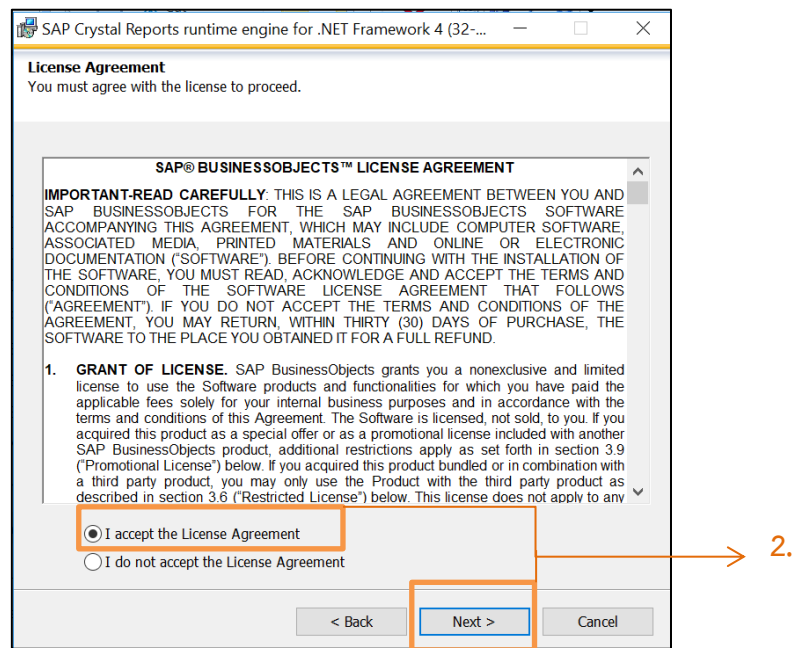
SAP Crystal Reports runtime engine for .NET Framework 4 (32-...

License Agreement
You must agree with the license to proceed.

SAP® BUSINESSOBJECTS™ LICENSE AGREEMENT

IMPORTANT-READ CAREFULLY: THIS IS A LEGAL AGREEMENT BETWEEN YOU AND SAP BUSINESSOBJECTS FOR THE SAP BUSINESSOBJECTS SOFTWARE ACCOMPANYING THIS AGREEMENT, WHICH MAY INCLUDE COMPUTER SOFTWARE, ASSOCIATED MEDIA, PRINTED MATERIALS AND ONLINE OR ELECTRONIC DOCUMENTATION ("SOFTWARE"). BEFORE CONTINUING WITH THE INSTALLATION OF THE SOFTWARE, YOU MUST READ, ACKNOWLEDGE AND ACCEPT THE TERMS AND CONDITIONS OF THE SOFTWARE LICENSE AGREEMENT THAT FOLLOWS ("AGREEMENT"). IF YOU DO NOT ACCEPT THE TERMS AND CONDITIONS OF THE AGREEMENT, YOU MAY RETURN, WITHIN THIRTY (30) DAYS OF PURCHASE, THE SOFTWARE TO THE PLACE YOU OBTAINED IT FOR A FULL REFUND.

1. GRANT OF LICENSE. SAP BusinessObjects grants you a nonexclusive and limited license to use the Software products and functionalities for which you have paid the applicable fees solely for your internal business purposes and in accordance with the terms and conditions of this Agreement. The Software is licensed, not sold, to you. If you acquired this product as a special offer or as a promotional license included with another SAP BusinessObjects product, additional restrictions apply as set forth in section 3.9 ("Promotional License") below. If you acquired this product bundled or in combination with a third party product, you may only use the Product with the third party product as described in section 3.6 ("Restricted License") below. This license does not apply to any

I accept the License Agreement
I do not accept the License Agreement

2.

< Back
Next >
Cancel